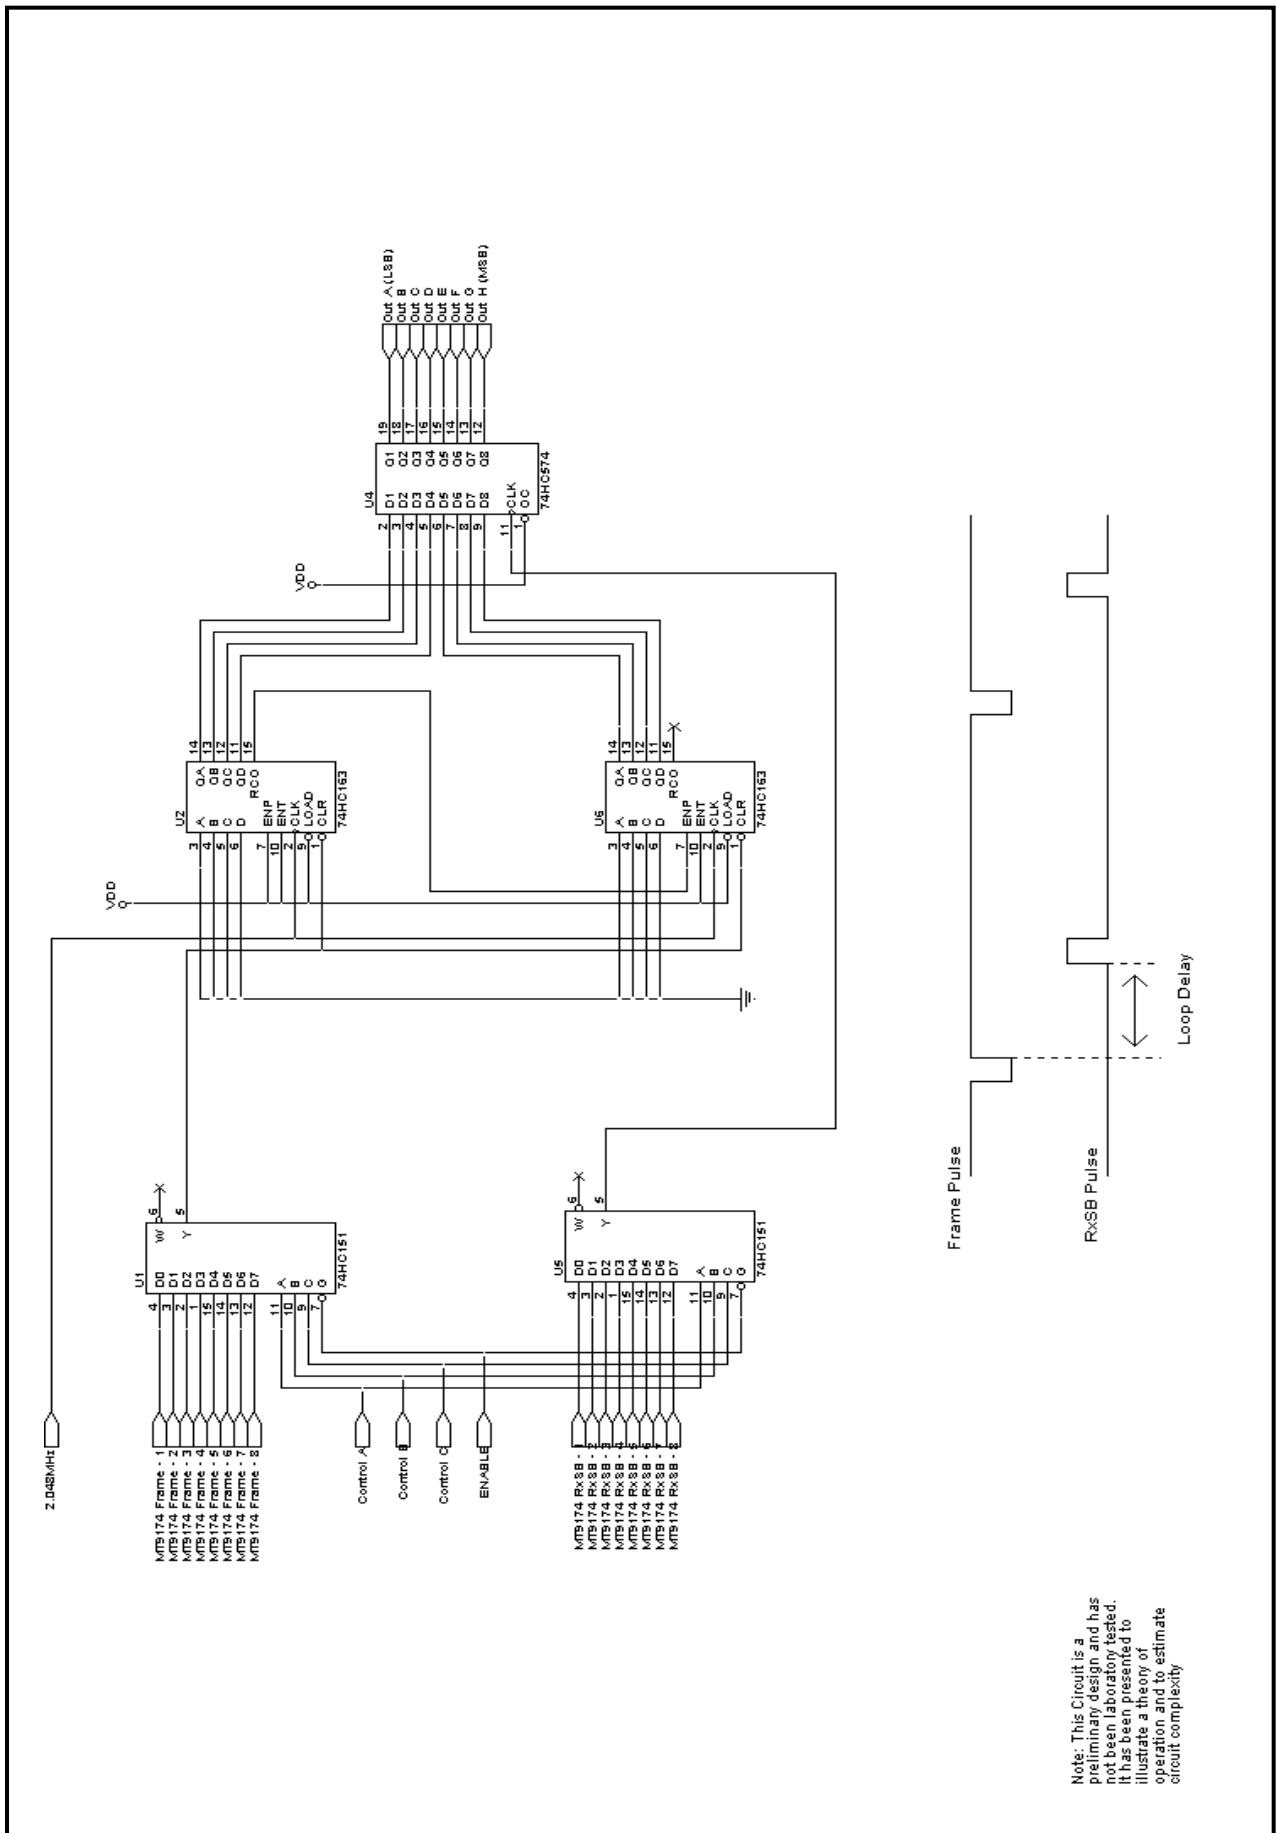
U4
74HC574
D1
D2
D3
D4
D5
D6
D7
D8
CLK
OC
Q1
Q2
Q3
Q4
Q5
Q6
Q7
Q8
2
3
4
5
6
7
8
9
11
1
19
18
17
16
15
14
13
12
Out A (LSB)
Out B
Out C
Out D
Out E
Out F
Out G
Out H (MSB)
VDD

U2
74HC163
A
B
C
D
ENP
ENT
CLK
LOAD
CLR
QA
QB
QC
QD
RCO
3
4
5
6
7
10
2
9
1
14
13
12
11
15
VDD

U6
74HC163
A
B
C
D
ENP
ENT
CLK
LOAD
CLR
QA
QB
QC
QD
RCO
3
4
5
6
7
10
2
9
1
14
13
12
11
15

U1
74HC151
D0
D1
D2
D3
D4
D5
D6
D7
A
B
C
G
W
Y
4
3
2
1
15
14
13
12
11
10
9
7
6
5

U5
74HC151
D0
D1
D2
D3
D4
D5
D6
D7
A
B
C
G
W
Y
4
3
2
1
15
14
13
12
11
10
9
7
6
5

2.048MHz
MT9174 Frame - 1
MT9174 Frame - 2
MT9174 Frame - 3
MT9174 Frame - 4
MT9174 Frame - 5
MT9174 Frame - 6
MT9174 Frame - 7
MT9174 Frame - 8
Control A
Control B
Control C
ENABLE
MT9174 RxSB - 1
MT9174 RxSB - 2
MT9174 RxSB - 3
MT9174 RxSB - 4
MT9174 RxSB - 5
MT9174 RxSB - 6
MT9174 RxSB - 7
MT9174 RxSB - 8

Frame Pulse
RxSB Pulse
Loop Delay

Note: This Circuit is a preliminary design and has not been laboratory tested. It has been presented to illustrate a theory of operation and to estimate circuit complexity